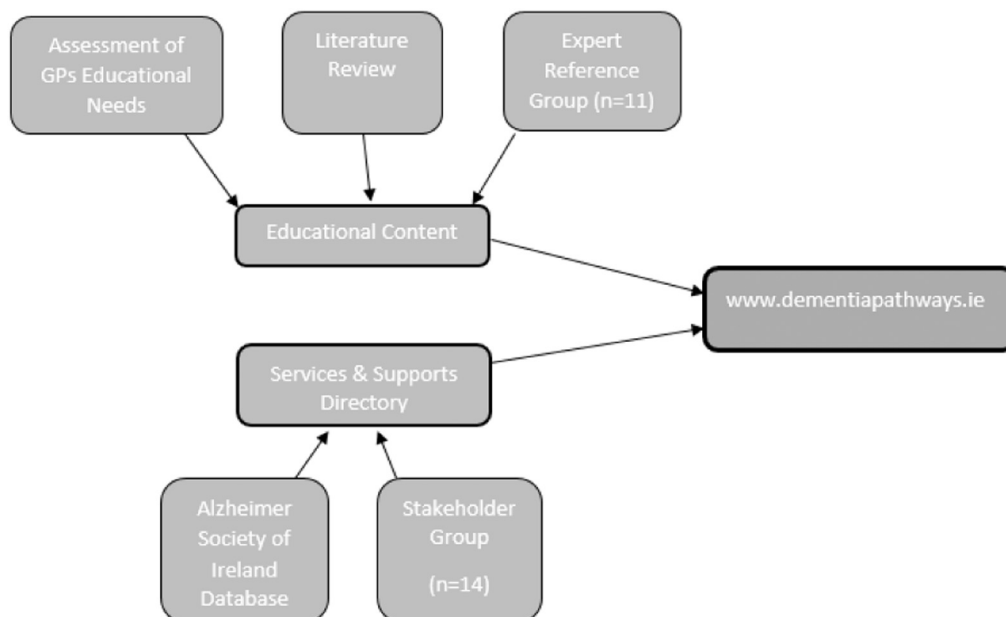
Assessment of GPs Educational Needs

Literature Review

Expert Reference Group (n=11)

Educational Content

www.dementiapathways.ie

Services & Supports Directory

Alzheimer Society of Ireland Database

Stakeholder Group

(n=14)